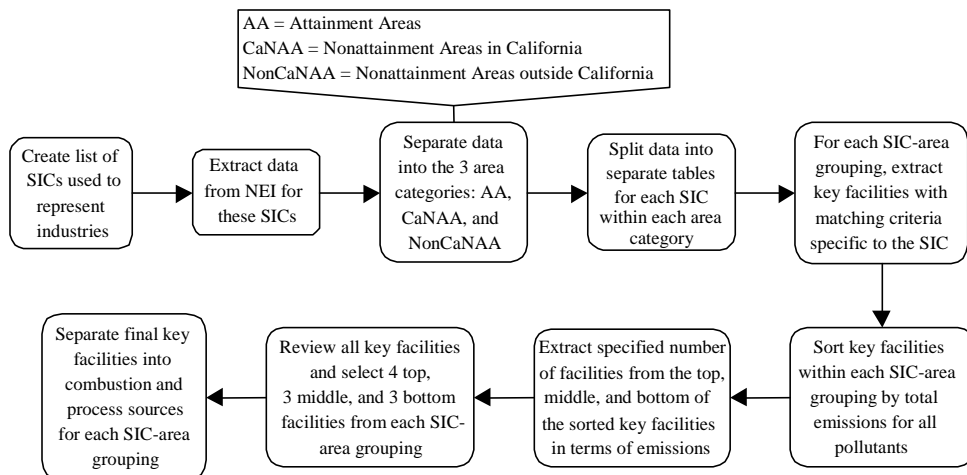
AA = Attainment Areas
CaNAA = Nonattainment Areas in California
NonCaNAA = Nonattainment Areas outside California

Create list of SICs used to represent industries

Extract data from NEI for these SICs

Separate data into the 3 area categories: AA, CaNAA, and NonCaNAA

Split data into separate tables for each SIC within each area category

For each SIC-area grouping, extract key facilities with matching criteria specific to the SIC

Sort key facilities within each SIC-area grouping by total emissions for all pollutants

Extract specified number of facilities from the top, middle, and bottom of the sorted key facilities in terms of emissions

Review all key facilities and select 4 top, 3 middle, and 3 bottom facilities from each SIC-area grouping

Separate final key facilities into combustion and process sources for each SIC-area grouping